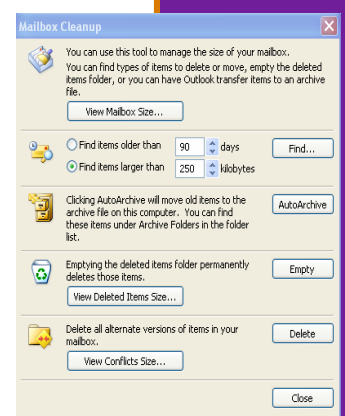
Mailbox Cleanup

You can use this tool to manage the size of your mailbox. You can find types of items to delete or move, empty the deleted items folder, or you can have Outlook transfer items to an archive file.

View Mailbox Size...

Find items older than 90 days

Find items larger than 250 kilobytes

Find...

Clicking AutoArchive will move old items to the archive file on this computer. You can find these items under Archive Folders in the folder list.

AutoArchive

Emptying the deleted items folder permanently deletes those items.

Empty

View Deleted Items Size...

Delete all alternate versions of items in your mailbox.

Delete

View Conflicts Size...

Close